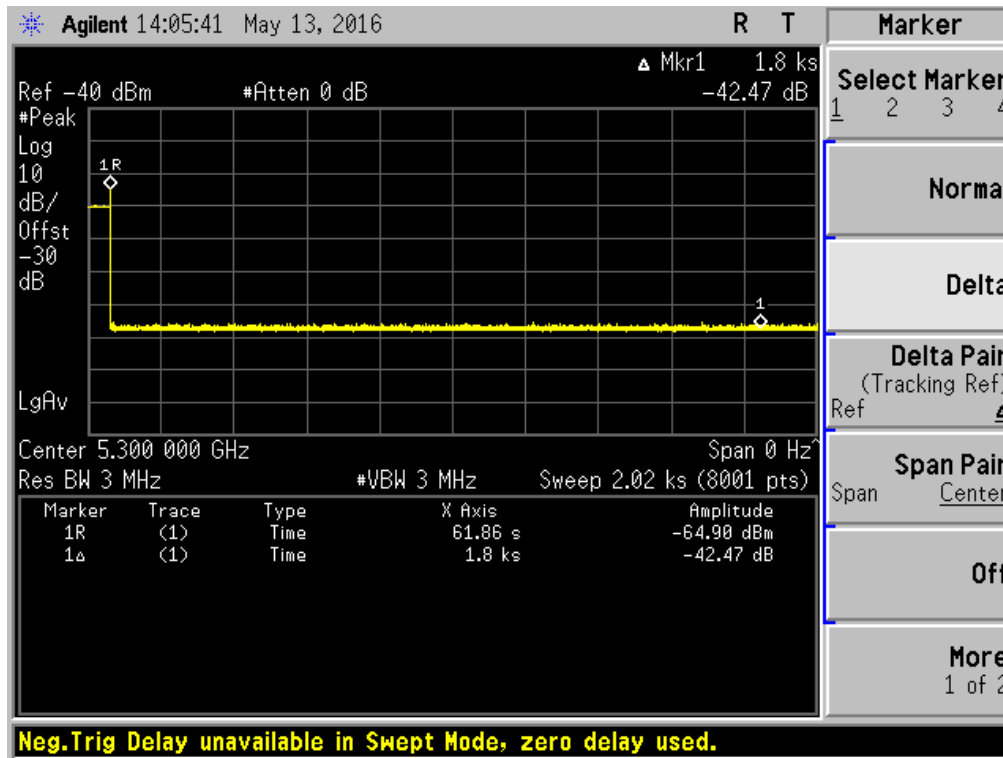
Agilent 14:05:41 May 13, 2016 R T

Ref -40 dBm #Atten 0 dB

Δ Mkr1 1.8 ks
-42.47 dB

#Peak
Log
10
dB/
Offst
-30
dB

1R

1

LgAv

Center 5.300 000 GHz
Span 0 Hz
Res BW 3 MHz #VBW 3 MHz Sweep 2.02 ks (8001 pts)

| Marker | Trace | Type | X Axis | Amplitude |
|---|---|---|---|---|
| 1R | (1) | Time | 61.86 s | -64.90 dBm |
| 1Δ | (1) | Time | 1.8 ks | -42.47 dB |

Marker

Select Marker
1 2 3 4

Norma

Delta

Delta Pair
(Tracking Ref)
Ref Δ

Span Pair
Span Center

Off

More
1 of 2

Neg.Trig Delay unavailable in Swept Mode, zero delay used.